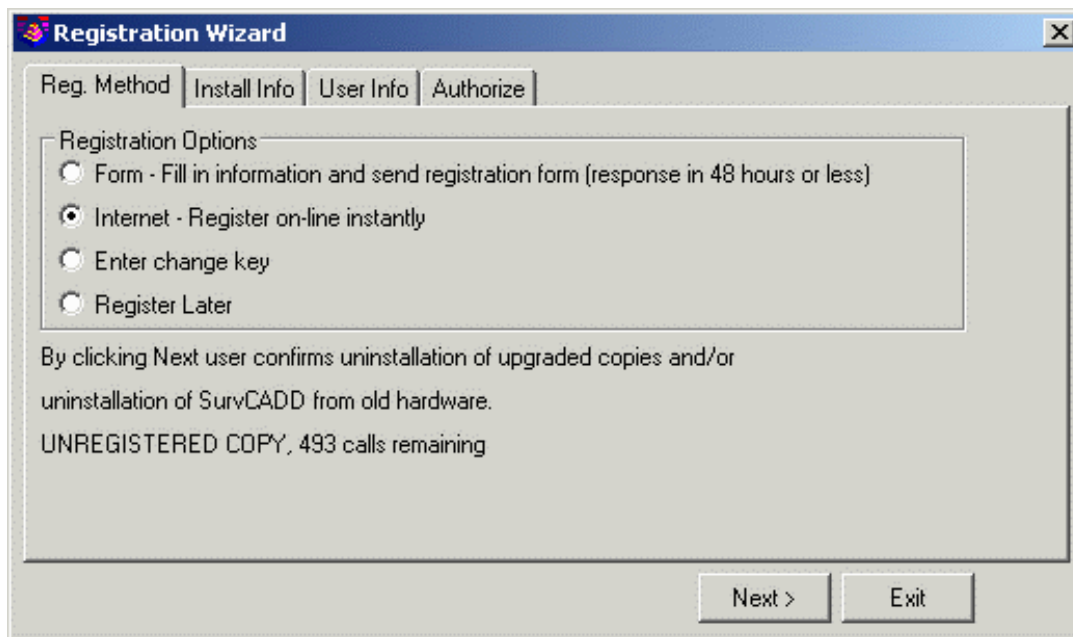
Registration Wizard

Reg. Method | Install Info | User Info | Authorize

Registration Options

Form - Fill in information and send registration form (response in 48 hours or less)

Internet - Register on-line instantly

Enter change key

Register Later

By clicking Next user confirms uninstallation of upgraded copies and/or uninstallation of SurvCADD from old hardware.

UNREGISTERED COPY, 493 calls remaining

Next >

Exit